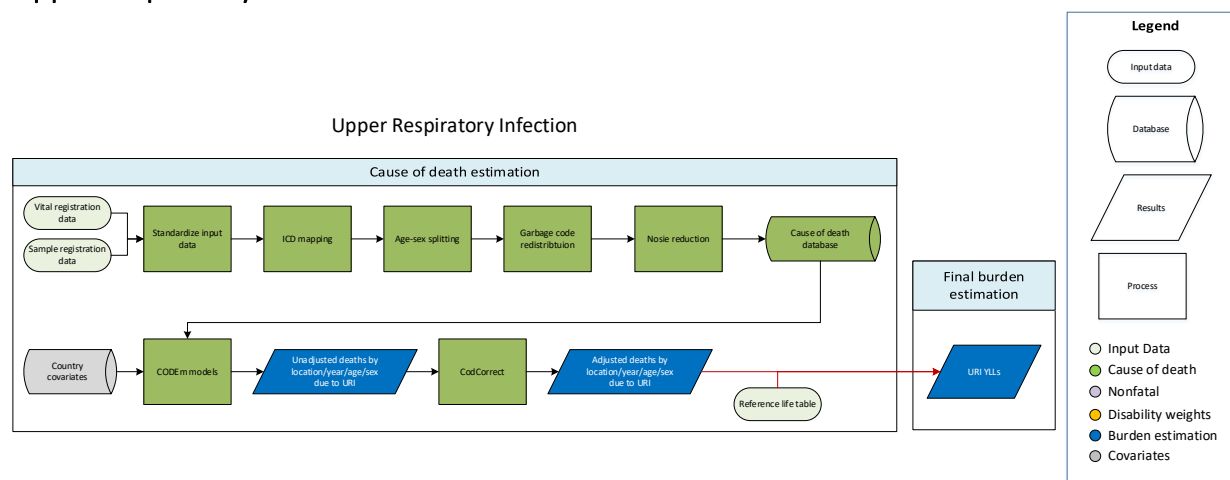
Upper Respiratory Infection

Cause of death estimation

Vital registration data

Sample registration data

Standardize input data

ICD mapping

Age-sex splitting

Garbage code redistribtuion

Nosie reduction

Cause of death database

Country covariates

CODEm models

Unadjusted deaths by location/year/age/sex due to URI

CodCorrect

Adjusted deaths by location/year/age/sex due to URI

Reference life table

Final burden estimation

URI YLLs

Legend

Input data

Database

Results

Process

Input Data
Cause of death
Nonfatal
Disability weights
Burden estimation
Covariates